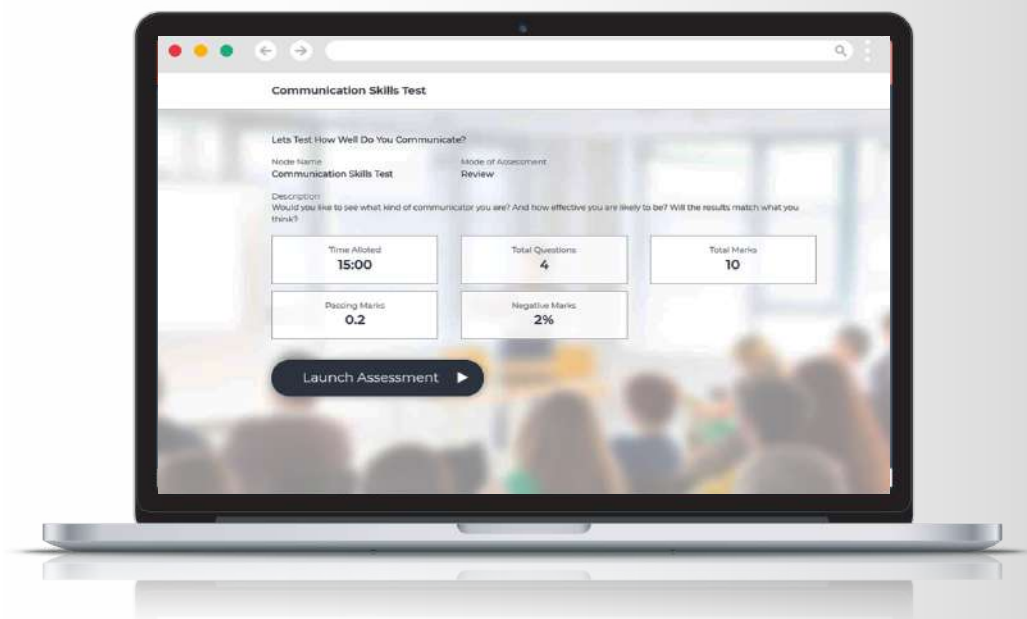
Communication Skills Test

Lets Test How Well Do You Communicate?

Node Name
Communication Skills Test

Mode of Assessment
Review

Description
Would you like to see what kind of communicator you are? And how effective you are likely to be? Will the results match what you think?

Time Alloted
15:00

Total Questions
4

Total Marks
10

Passing Marks
0.2

Negative Marks
2%

Launch Assessment